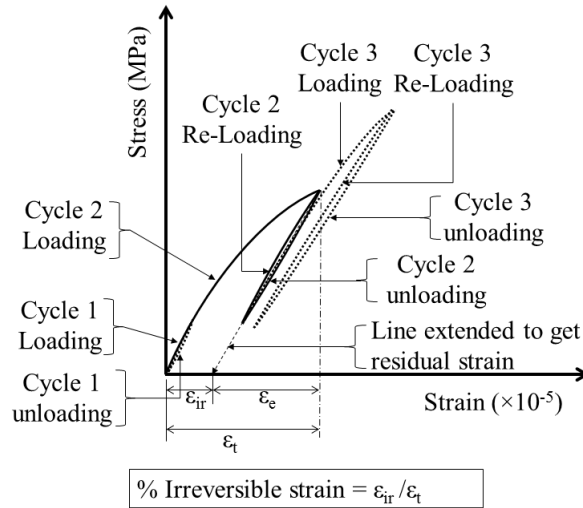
Stress (MPa)

Cycle 3 Loading

Cycle 3 Re-Loading

Cycle 2 Re-Loading

Cycle 2 Loading

Cycle 3 unloading

Cycle 2 unloading

Cycle 1 Loading

Line extended to get residual strain

Cycle 1 unloading

$\varepsilon_{ir}$

$\varepsilon_e$

Strain ($\times 10^{-5}$)

$\varepsilon_t$

% Irreversible strain = $\varepsilon_{ir}/\varepsilon_t$